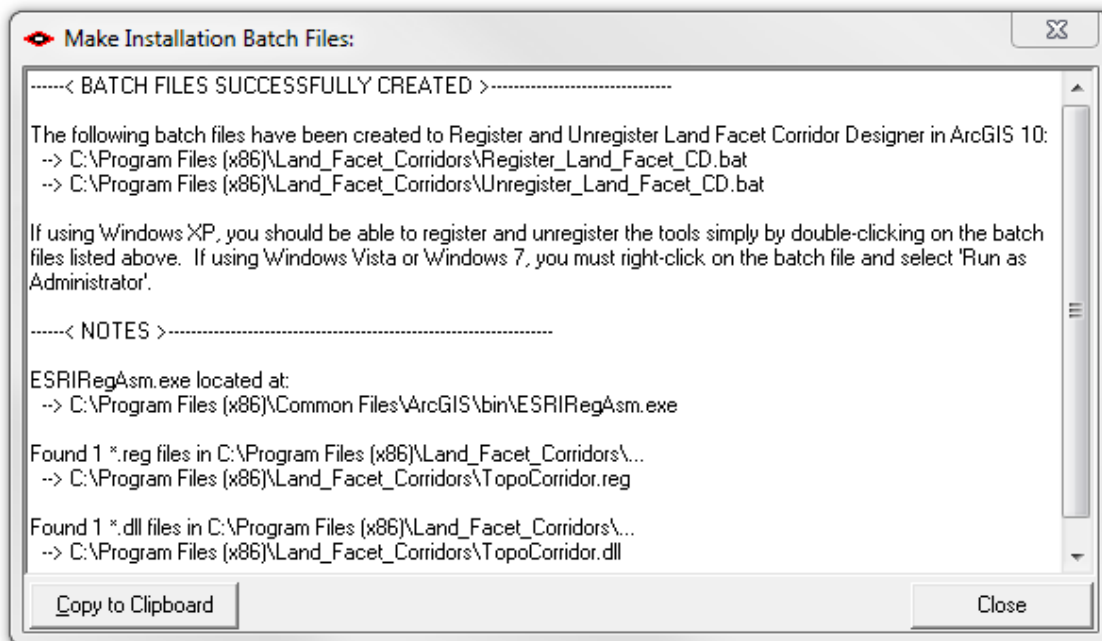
Make Installation Batch Files:

------< BATCH FILES SUCCESSFULLY CREATED >------------------------------

The following batch files have been created to Register and Unregister Land Facet Corridor Designer in ArcGIS 10:
--> C:\Program Files (x86)\Land_Facet_Corridors\Register_Land_Facet_CD.bat
--> C:\Program Files (x86)\Land_Facet_Corridors\Unregister_Land_Facet_CD.bat

If using Windows XP, you should be able to register and unregister the tools simply by double-clicking on the batch files listed above. If using Windows Vista or Windows 7, you must right-click on the batch file and select 'Run as Administrator'.

------< NOTES >------------------------------------------------------------------

ESRIRegAsm.exe located at:
--> C:\Program Files (x86)\Common Files\ArcGIS\bin\ESRIRegAsm.exe

Found 1 *.reg files in C:\Program Files (x86)\Land_Facet_Corridors\...
--> C:\Program Files (x86)\Land_Facet_Corridors\TopoCorridor.reg

Found 1 *.dll files in C:\Program Files (x86)\Land_Facet_Corridors\...
--> C:\Program Files (x86)\Land_Facet_Corridors\TopoCorridor.dll

Copy to Clipboard

Close